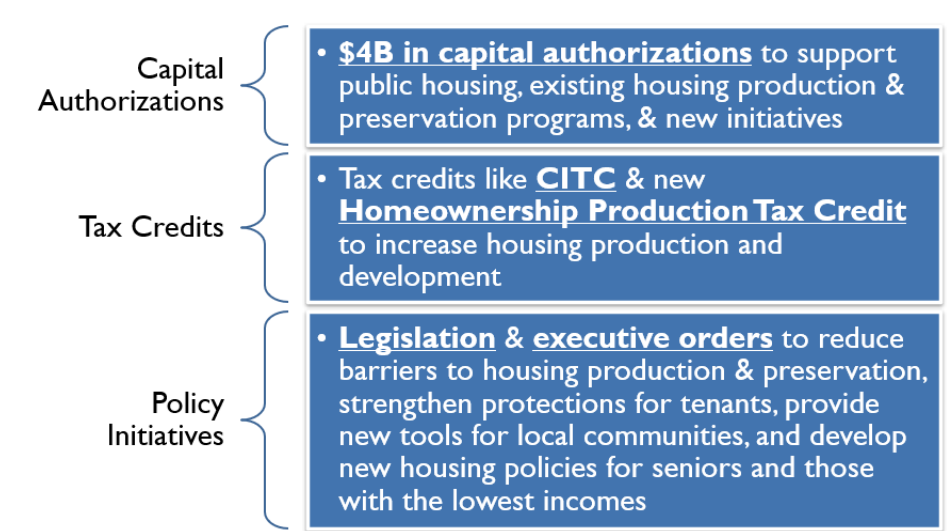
Capital Authorizations

• $4B in capital authorizations to support public housing, existing housing production & preservation programs, & new initiatives

Tax Credits

• Tax credits like CITC & new Homeownership Production Tax Credit to increase housing production and development

Policy Initiatives

• Legislation & executive orders to reduce barriers to housing production & preservation, strengthen protections for tenants, provide new tools for local communities, and develop new housing policies for seniors and those with the lowest incomes